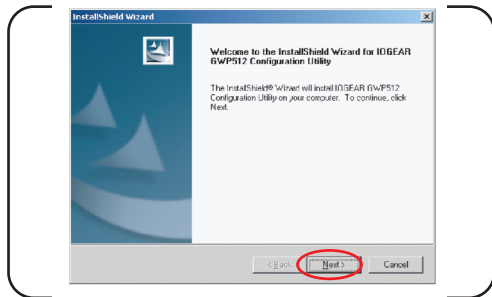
InstallShield Wizard

×

Welcome to the InstallShield Wizard for IOGEAR GWP512 Configuration Utility

The InstallShield® Wizard will install IOGEAR GWP512 Configuration Utility on your computer. To continue, click Next.

< Back

Next >

Cancel